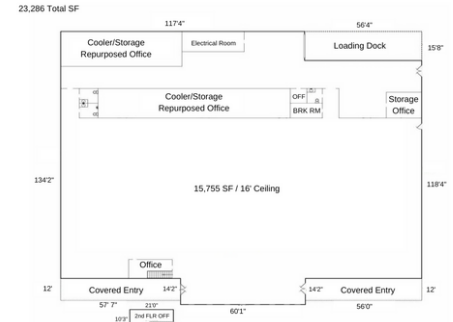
23,286 Total SF

117'4"

56'4"

Cooler/Storage Repurposed Office

Electrical Room

Loading Dock

15'8"

Cooler/Storage Repurposed Office

OFF

BRK RM

Storage Office

134'2"

15,755 SF / 16' Ceiling

118'4"

Office

12'

Covered Entry

14'2"

14'2"

Covered Entry

12'

57' 7"

21'0"

60'1"

56'0"

10'3"

2nd FLR OFF